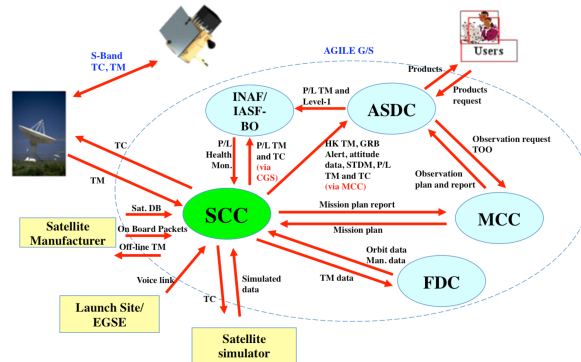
S-Band
TC, TM

AGILE G/S

Users

Products

Products request

INAF/
IASF-
BO

P/L TM and Level-1

ASDC

TC

TM

P/L Health Mon.

P/L TM and TC (via CGS)

HK TM, GRB Alert, attitude data, STDM, P/L TM and TC (via MCC)

Observation request TOO

Observation plan and report

Sat. DB

On Board Packets

Off-line TM

Satellite Manufacturer

SCC

Mission plan report

Mission plan

MCC

Orbit data
Man. data

TM data

FDC

Voice link

Launch Site/
EGSE

TC

Simulated data

Satellite simulator